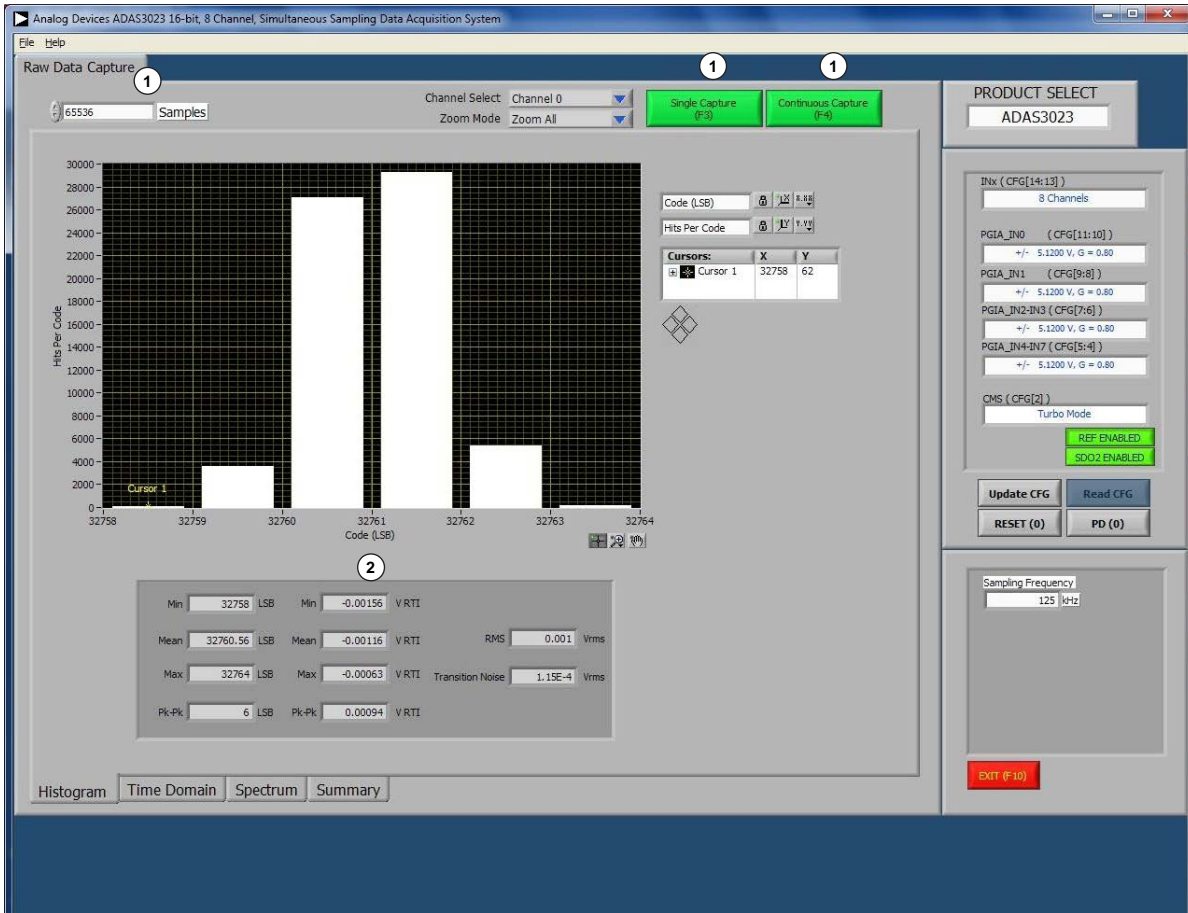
Analog Devices ADAS3023 16-bit, 8 Channel, Simultaneous Sampling Data Acquisition System

File Help

Raw Data Capture 1

65536 Samples

Channel Select Channel 0
Zoom Mode Zoom All

1 Single Capture (F3)
1 Continuous Capture (F4)

PRODUCT SELECT
ADAS3023

30000
28000
26000
24000
22000
20000
18000
16000
14000
12000
10000
8000
6000
4000
2000
0
Hits Per Code
Cursor 1
32758 32759 32760 32761 32762 32763 32764
Code (LSB)

Code (LSB)
Hits Per Code

| Cursors: | X | Y |
|---|---|---|
| Cursor 1 | 32758 | 62 |

2

Min 32758 LSB Min -0.00156 V RTI
Mean 32760.56 LSB Mean -0.00116 V RTI RMS 0.001 Vrms
Max 32764 LSB Max -0.00063 V RTI Transition Noise 1.15E-4 Vrms
Pk-Pk 6 LSB Pk-Pk 0.00094 V RTI

Histogram Time Domain Spectrum Summary

INx ( CFG[14:13] )
8 Channels
PGIA_IN0 ( CFG[11:10] )
+/- 5.1200 V, G = 0.80
PGIA_IN1 ( CFG[9:8] )
+/- 5.1200 V, G = 0.80
PGIA_IN2-IN3 ( CFG[7:6] )
+/- 5.1200 V, G = 0.80
PGIA_IN4-IN7 ( CFG[5:4] )
+/- 5.1200 V, G = 0.80
CMS ( CFG[2] )
Turbo Mode
REF ENABLED
SDO2 ENABLED

Update CFG Read CFG
RESET (0) PD (0)

Sampling Frequency
125 kHz

EXIT (F10)